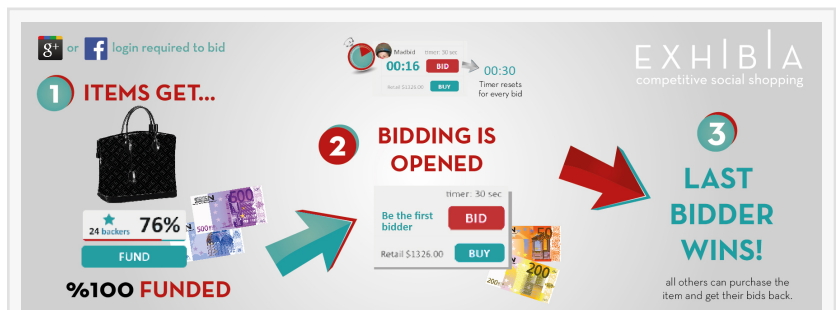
g+ or f login required to bid

1 ITEMS GET...

24 backers 76%

FUND

%100 FUNDED

Madbid timer: 30 sec
00:16 BID
Retail $1326.00 BUY
00:30
Timer resets for every bid

2 BIDDING IS OPENED

timer: 30 sec
Be the first bidder BID
Retail $1326.00 BUY

EXHIBIA
competitive social shopping

3 LAST BIDDER WINS!

all others can purchase the item and get their bids back.